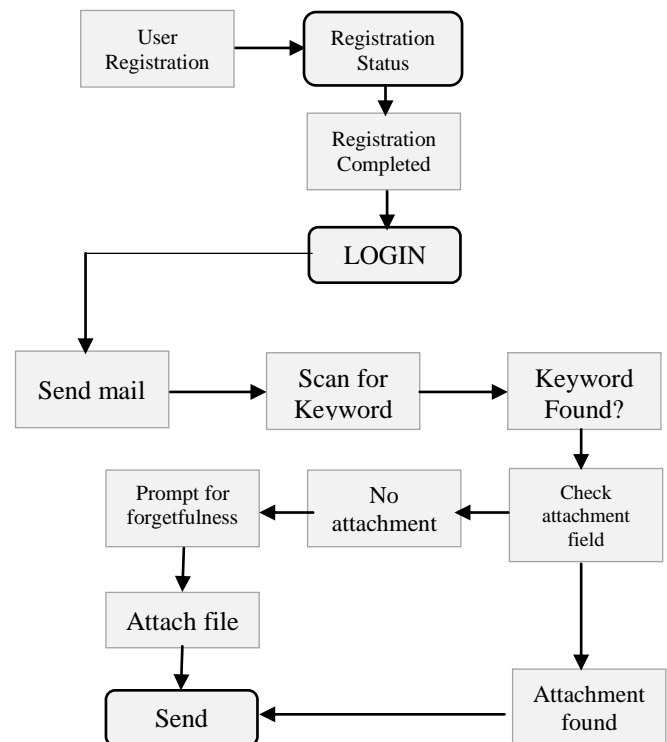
User Registration

Registration Status

Registration Completed

LOGIN

Send mail

Scan for Keyword

Keyword Found?

Check attachment field

No attachment

Prompt for forgetfulness

Attach file

Send

Attachment found